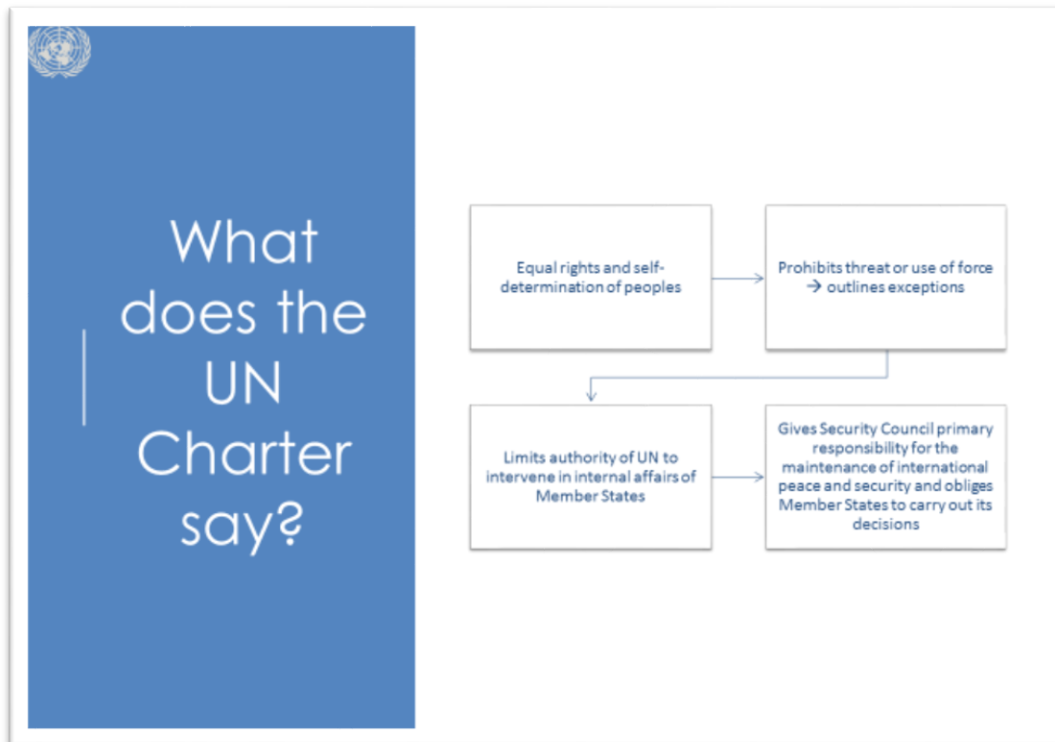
What does the UN Charter say?

Equal rights and self-determination of peoples

Prohibits threat or use of force → outlines exceptions

Limits authority of UN to intervene in internal affairs of Member States

Gives Security Council primary responsibility for the maintenance of international peace and security and obliges Member States to carry out its decisions